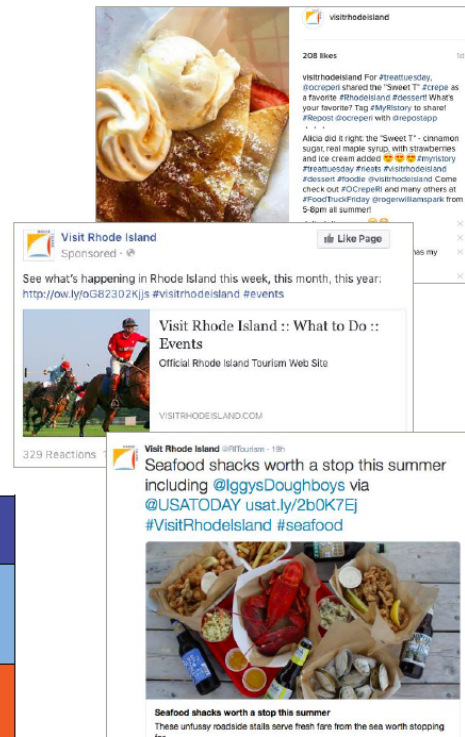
visitrhodeisland

208 likes

1d

visitrhodeisland For #treattuesday, @ocreperi shared the "Sweet T" #crepe as a favorite #RhodeIsland #dessert! What's your favorite? Tag #MyRIstory to share! #Repost @ocreperi with @repostapp

Alicia did it right: the "Sweet T" - cinnamon sugar, real maple syrup, with strawberries and ice cream added 😍😍😍 #myristory #treattuesday #treats #visitrhodeisland #dessert #foodie @visitrhodeisland Come check out #OCrepeRI and many others at #FoodTruckFriday @rogerwilliamspark from 5-8pm all summer!

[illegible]

nas my

Visit Rhode Island

Sponsored ·

Like Page

See what's happening in Rhode Island this week, this month, this year: http://ow.ly/oG82302Kjjs #visitrhodeisland #events

Visit Rhode Island :: What to Do :: Events

Official Rhode Island Tourism Web Site

VISITRHODEISLAND.COM

329 Reactions

Visit Rhode Island @RITourism · 19h

Seafood shacks worth a stop this summer including @IggysDoughboys via @USATODAY usat.ly/2b0K7Ej #VisitRhodeIsland #seafood

Seafood shacks worth a stop this summer

These unfussy roadside stalls serve fresh fare from the sea worth stopping for.